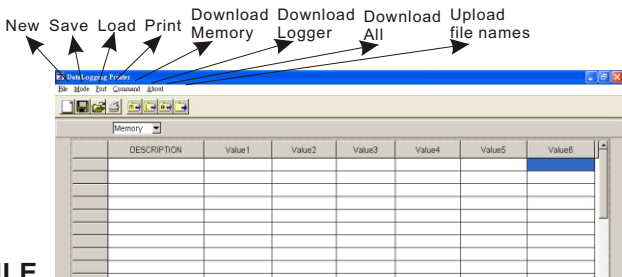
New Save Load Print Download Memory Download Logger Download All Upload file names

DataLogging Printer

File Mode Port Command About

Memory

| | DESCRIPTION | Value1 | Value2 | Value3 | Value4 | Value5 | Value6 |
|---|---|---|---|---|---|---|---|
| | | | | | | | |
| | | | | | | | |
| | | | | | | | |
| | | | | | | | |
| | | | | | | | |
| | | | | | | | |
| | | | | | | | |
| | | | | | | | |
| | | | | | | | |

LE